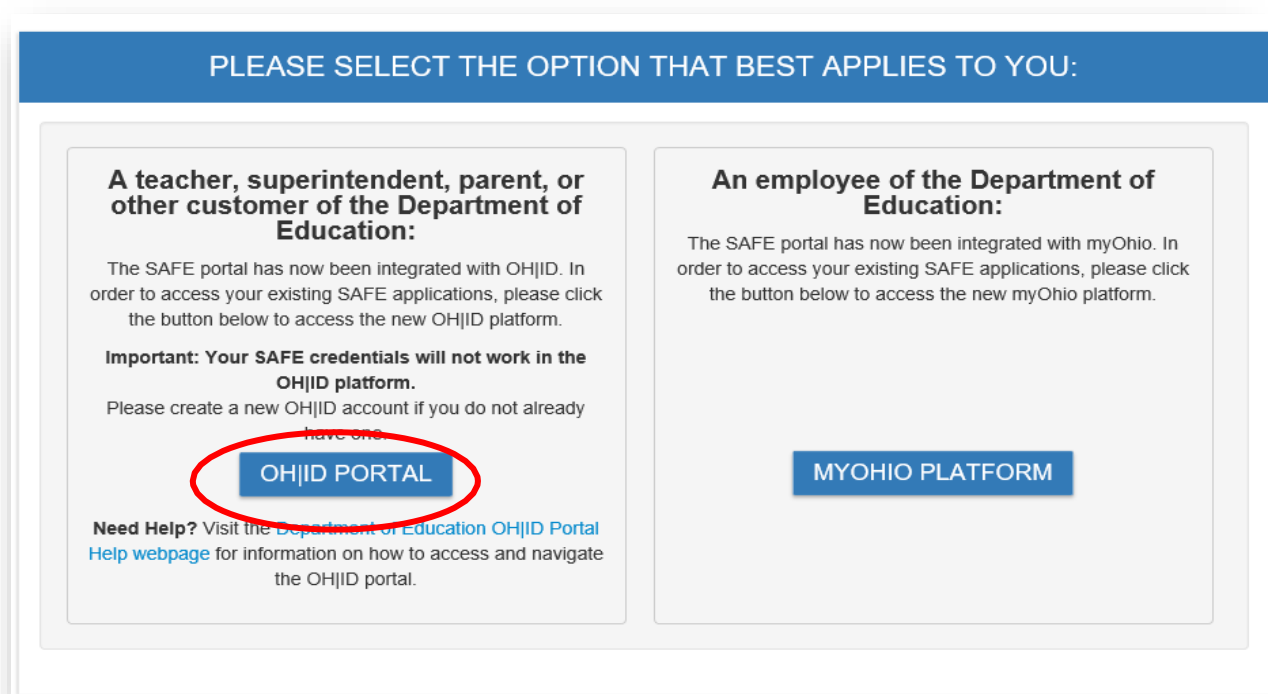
PLEASE SELECT THE OPTION THAT BEST APPLIES TO YOU:

A teacher, superintendent, parent, or other customer of the Department of Education:

The SAFE portal has now been integrated with OH|ID. In order to access your existing SAFE applications, please click the button below to access the new OH|ID platform.

Important: Your SAFE credentials will not work in the OH|ID platform.
Please create a new OH|ID account if you do not already have one.

OH|ID PORTAL

Need Help? Visit the Department of Education OH|ID Portal Help webpage for information on how to access and navigate the OH|ID portal.

An employee of the Department of Education:

The SAFE portal has now been integrated with myOhio. In order to access your existing SAFE applications, please click the button below to access the new myOhio platform.

MYOHIO PLATFORM